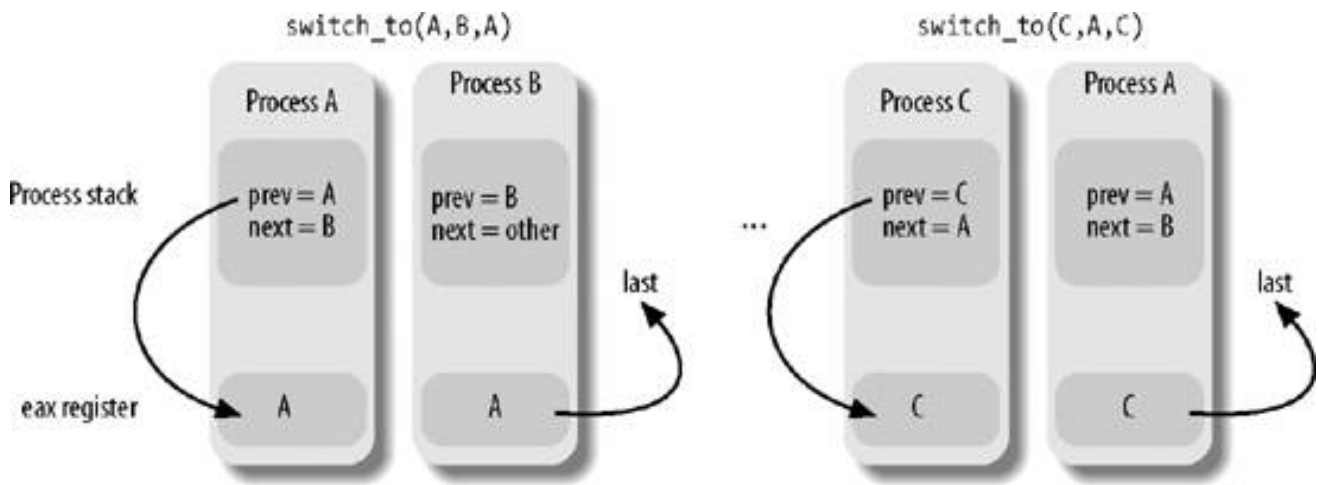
switch_to(A,B,A)

switch_to(C,A,C)

Process A

Process B

Process C

Process A

Process stack

prev = A
next = B

prev = B
next = other

...

prev = C
next = A

prev = A
next = B

last

last

eax register

A

A

C

C